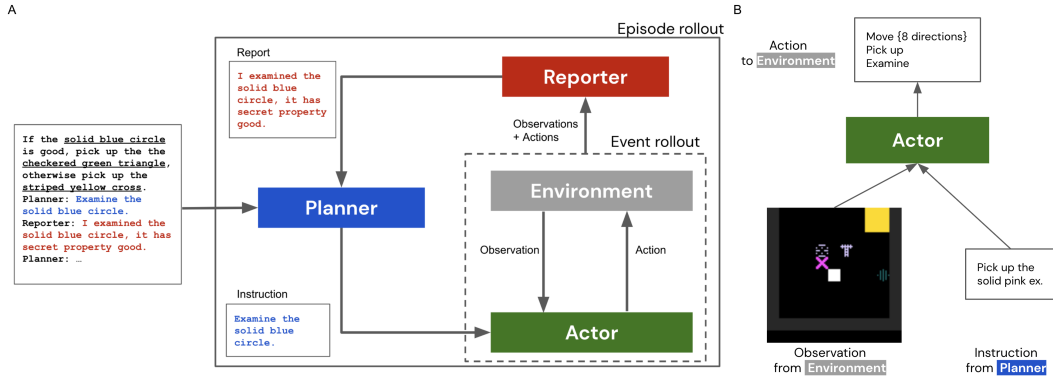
A

Episode rollout

Report

I examined the solid blue circle, it has secret property good.

Reporter

Observations + Actions

Event rollout

If the solid blue circle is good, pick up the the checkered green triangle, otherwise pick up the striped yellow cross.
Planner: Examine the solid blue circle.
Reporter: I examined the solid blue circle, it has secret property good.
Planner: …

Planner

Environment

Observation

Action

Instruction

Examine the solid blue circle.

Actor

B

Action to Environment

Move {8 directions}
Pick up
Examine

Actor

Pick up the solid pink ex.

Observation from Environment

Instruction from Planner